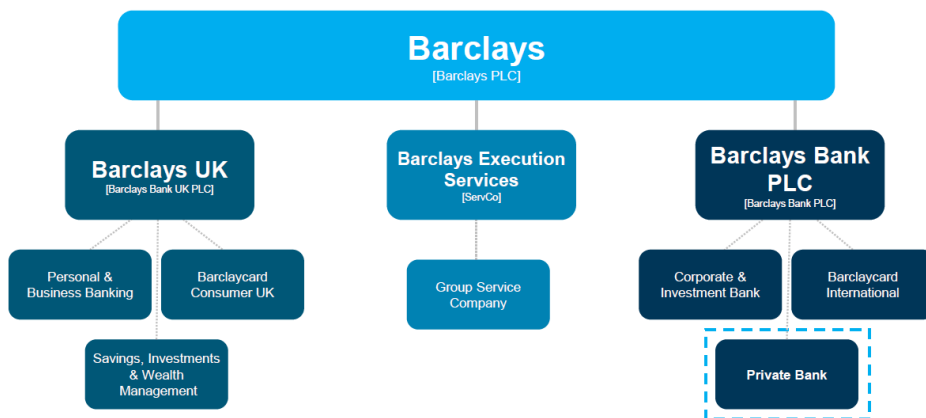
Barclays
[Barclays PLC]

Barclays UK
[Barclays Bank UK PLC]

Personal & Business Banking

Barclaycard Consumer UK

Savings, Investments & Wealth Management

Barclays Execution Services
[ServCo]

Group Service Company

Barclays Bank PLC
[Barclays Bank PLC]

Corporate & Investment Bank

Barclaycard International

Private Bank